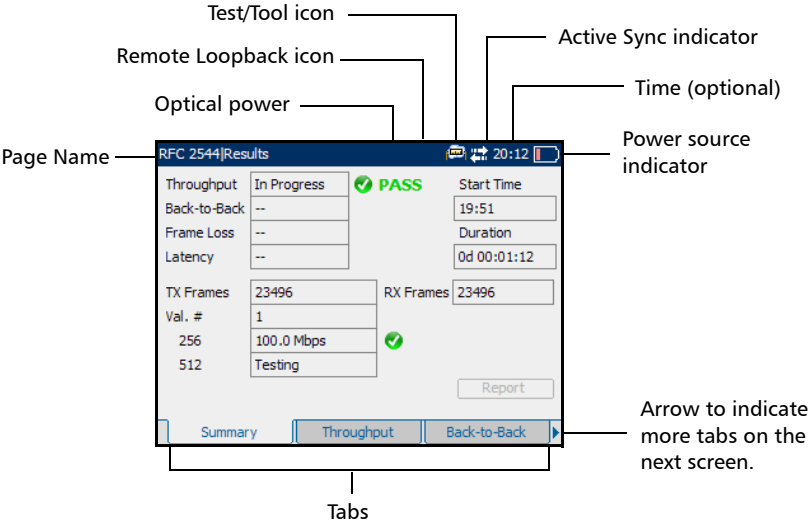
Test/Tool icon

Remote Loopback icon

Active Sync indicator

Time (optional)

Optical power

Page Name

Power source indicator

RFC 2544|Results

20:12

| Throughput | In Progress | PASS | Start Time |
|---|---|---|---|
| Back-to-Back | -- | | 19:51 |
| Frame Loss | -- | | Duration |
| Latency | -- | | 0d 00:01:12 |

| TX Frames | 23496 | RX Frames | 23496 |
|---|---|---|---|
| Val. # | 1 | | |
| 256 | 100.0 Mbps | | |
| 512 | Testing | | |

Report

Summary

Throughput

Back-to-Back

Arrow to indicate more tabs on the next screen.

Tabs